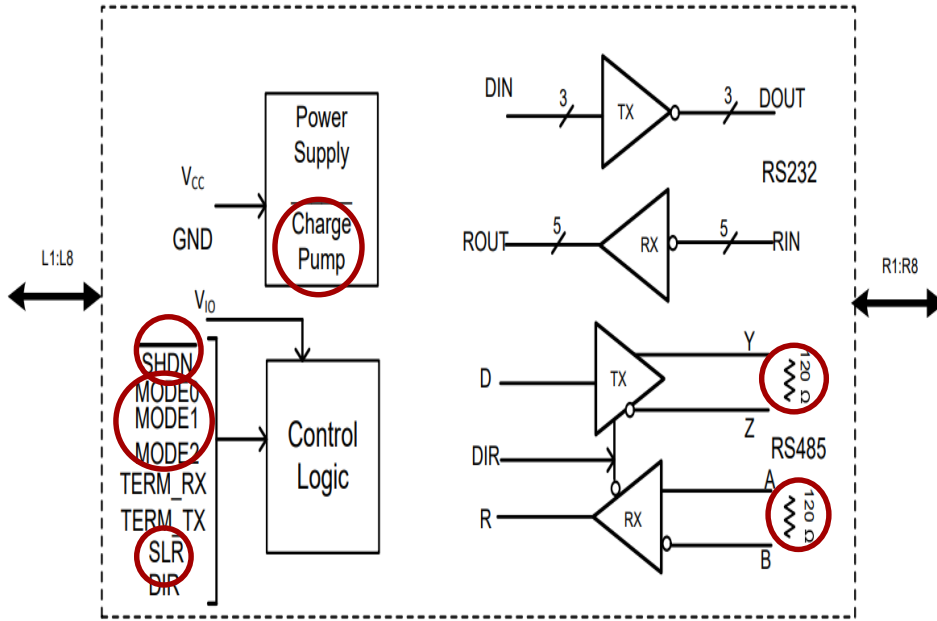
L1:L8

Power Supply

$V_{CC}$

GND

Charge Pump

$V_{IO}$

SHDN
MODE0
MODE1
MODE2
TERM_RX
TERM_TX
SLR
DIR

Control Logic

DIN
3
TX
3
DOUT

RS232

ROUT
5
RX
5
RIN

D
TX
Y
Z
120 Ω

DIR

RS485

R
RX
A
B
120 Ω

R1:R8